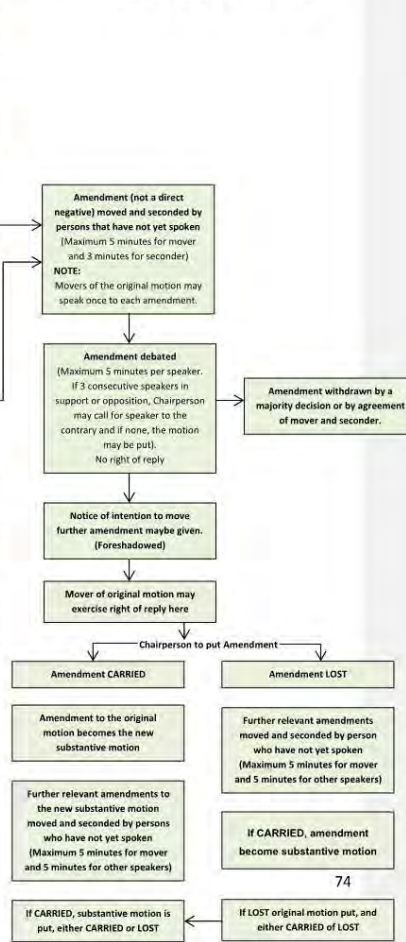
Amendment (not a direct negative) moved and seconded by persons that have not yet spoken (Maximum 5 minutes for mover and 3 minutes for seconder)
NOTE:
Movers of the original motion may speak once to each amendment.

Amendment debated (Maximum 5 minutes per speaker. If 3 consecutive speakers in support or opposition, Chairperson may call for speaker to the contrary and if none, the motion may be put). No right of reply

Amendment withdrawn by a majority decision or by agreement of mover and seconder.

Notice of intention to move further amendment maybe given. (Foreshadowed)

Mover of original motion may exercise right of reply here

Chairperson to put Amendment

Amendment CARRIED

Amendment LOST

Amendment to the original motion becomes the new substantive motion

Further relevant amendments moved and seconded by person who have not yet spoken (Maximum 5 minutes for mover and 5 minutes for other speakers)

Further relevant amendments to the new substantive motion moved and seconded by persons who have not yet spoken (Maximum 5 minutes for mover and 5 minutes for other speakers)

If CARRIED, amendment become substantive motion

74

If CARRIED, substantive motion is put, either CARRIED or LOST

If LOST original motion put, and either CARRIED of LOST